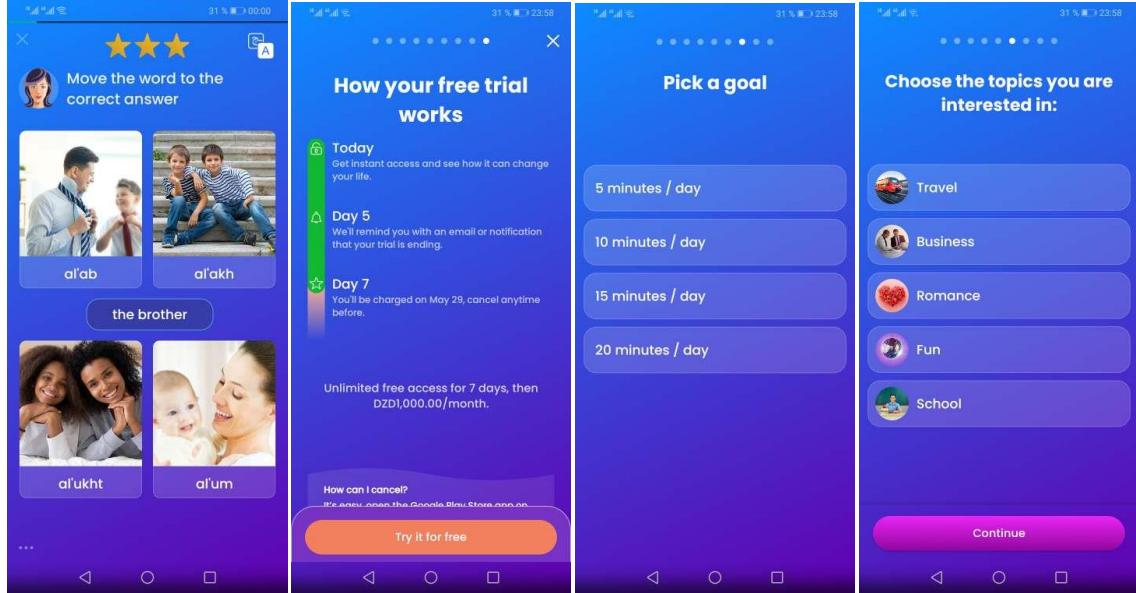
31 % 00:00

Move the word to the correct answer

al'ab

al'akh

the brother

al'ukht

al'um

31 % 23:58

How your free trial works

Today
Get instant access and see how it can change your life.

Day 5
We'll remind you with an email or notification that your trial is ending.

Day 7
You'll be charged on May 29, cancel anytime before.

Unlimited free access for 7 days, then DZD1,000.00/month.

How can I cancel?
It's easy, open the Google Play Store app on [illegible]

Try it for free

31 % 23:58

Pick a goal

5 minutes / day

10 minutes / day

15 minutes / day

20 minutes / day

31 % 23:58

Choose the topics you are interested in:

Travel

Business

Romance

Fun

School

Continue